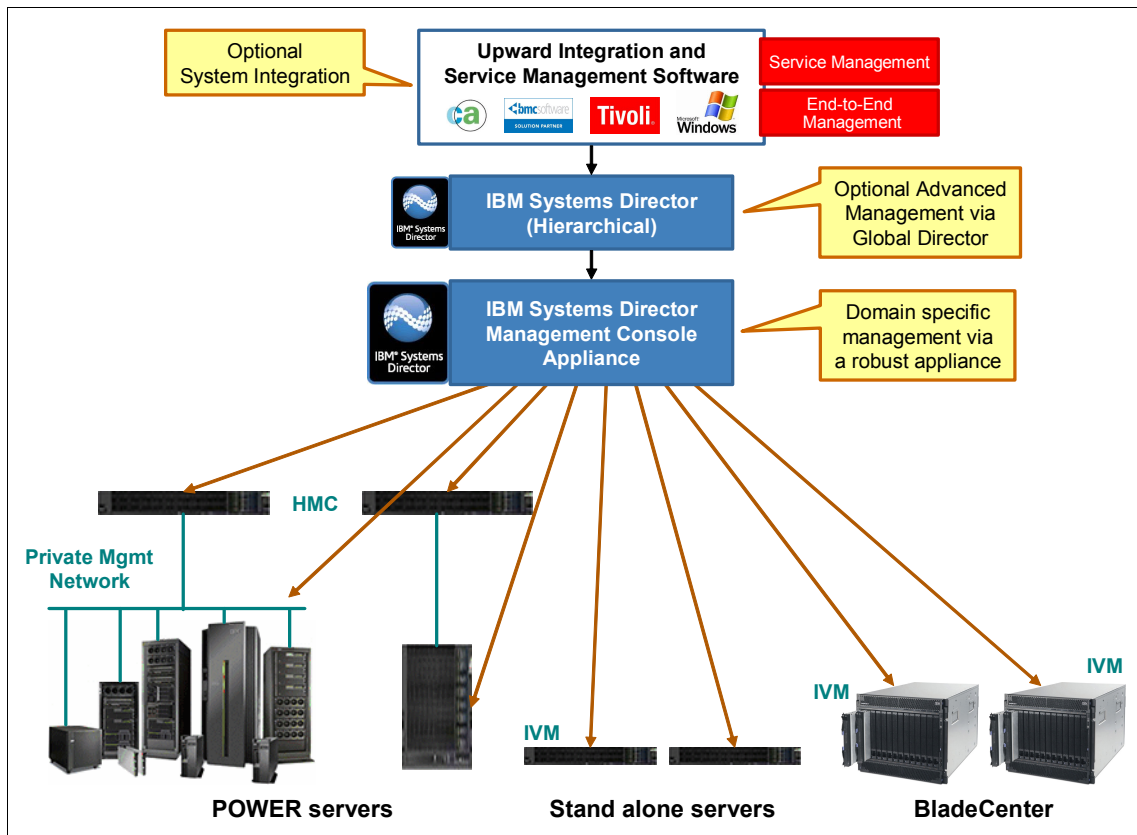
Optional System Integration

Upward Integration and Service Management Software

ca

bmc software SOLUTION PARTNER

Tivoli.

Microsoft Windows

Service Management

End-to-End Management

IBM Systems Director

IBM Systems Director (Hierarchical)

Optional Advanced Management via Global Director

IBM Systems Director

IBM Systems Director Management Console Appliance

Domain specific management via a robust appliance

HMC

Private Mgmt Network

IVM

IVM

IVM

POWER servers

Stand alone servers

BladeCenter